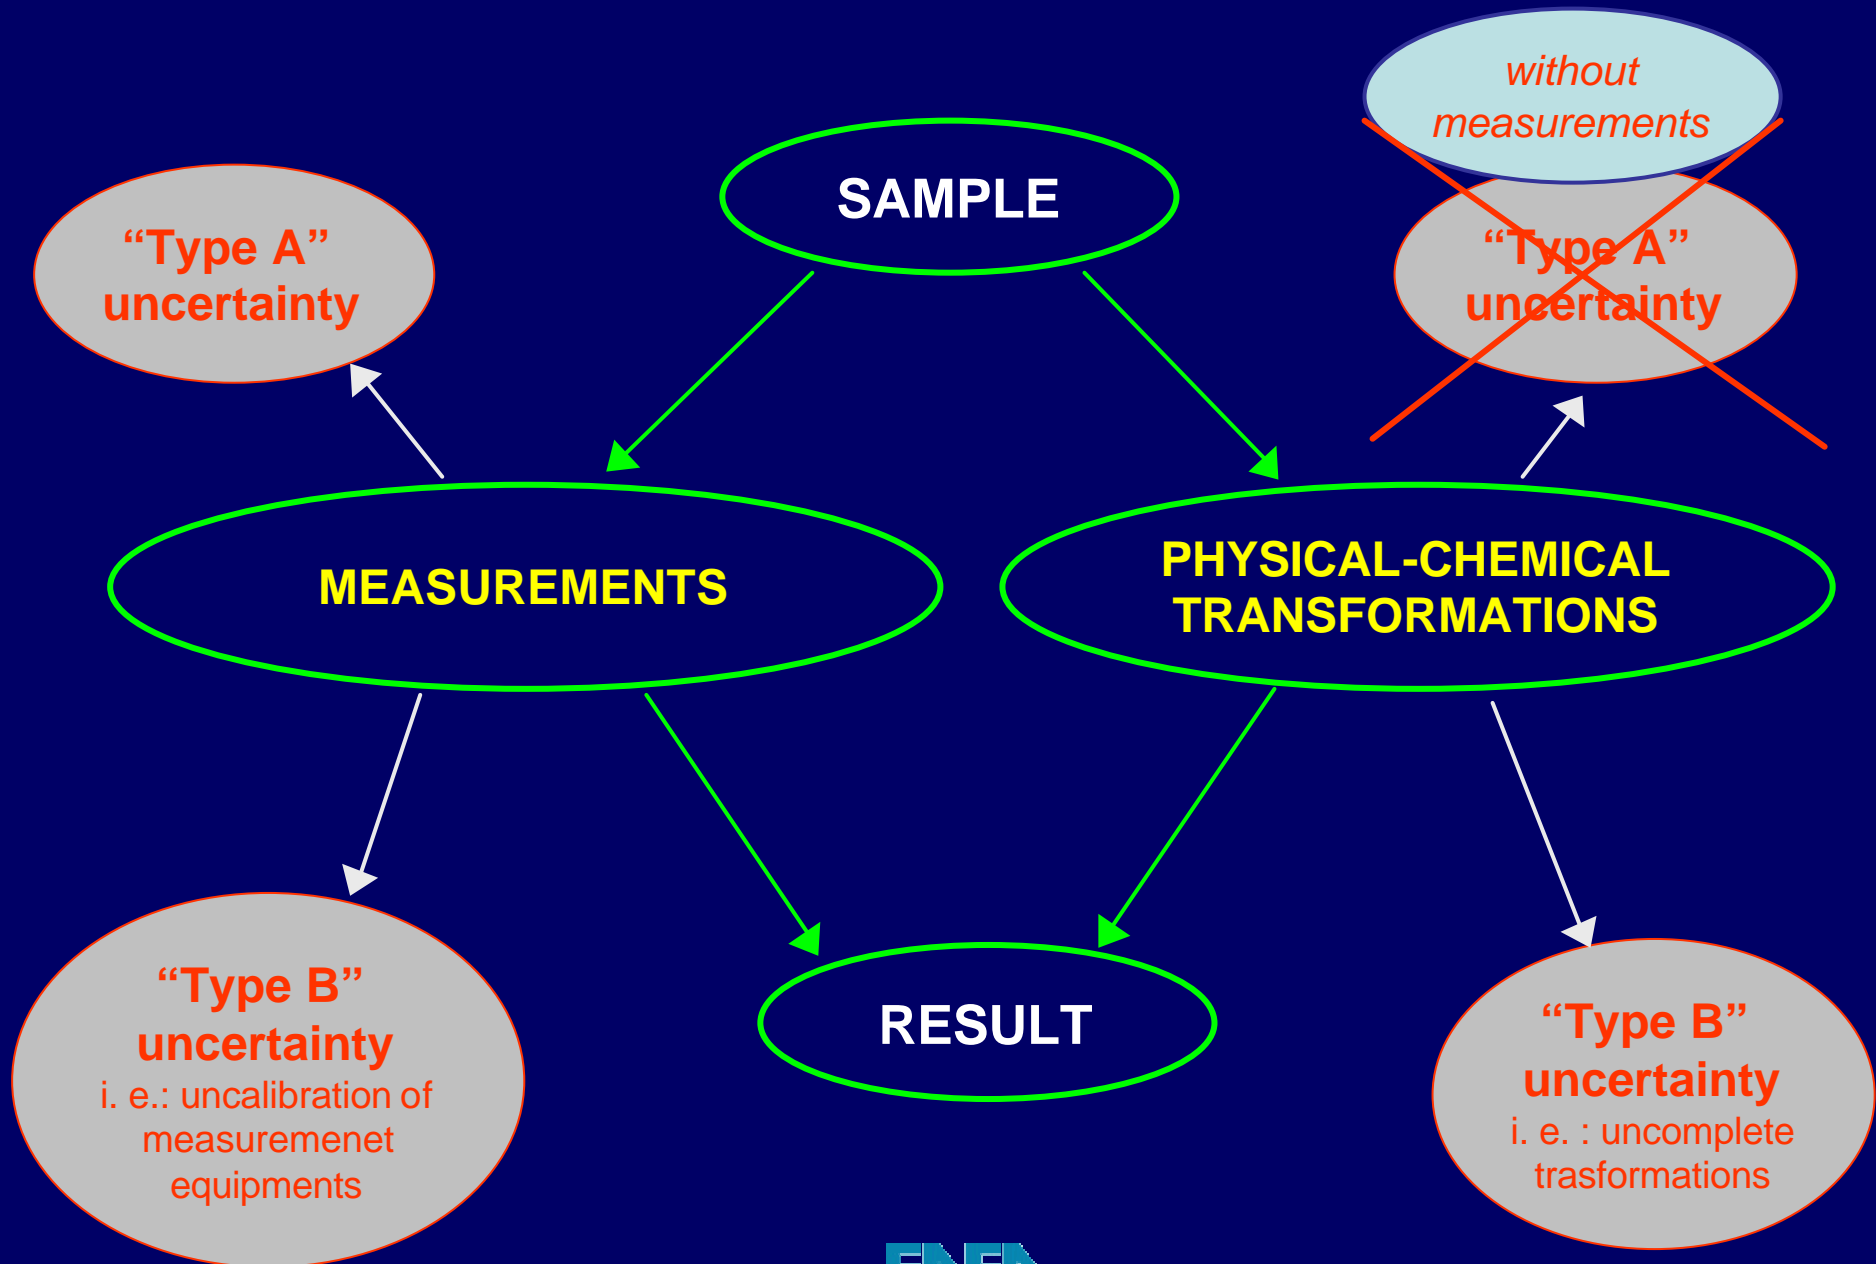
without measurements

SAMPLE

“Type A” uncertainty

“Type A” uncertainty

MEASUREMENTS

PHYSICAL-CHEMICAL TRANSFORMATIONS

“Type B” uncertainty
i. e.: uncalibration of measuremenet equipments

RESULT

“Type B” uncertainty
i. e. : uncomplete trasformations

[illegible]